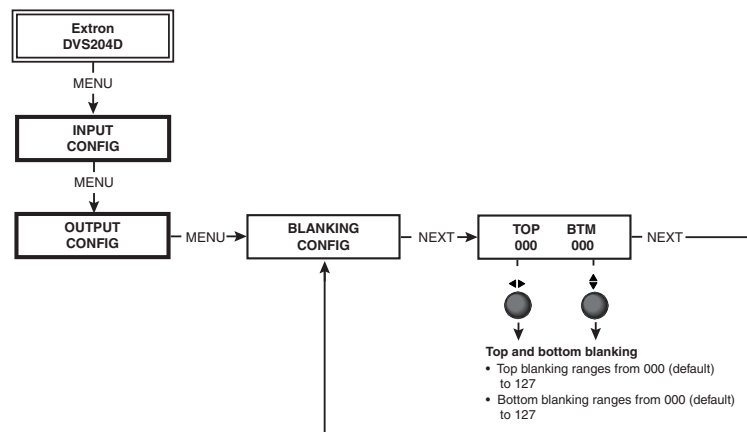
Extron
DVS204D

MENU

INPUT
CONFIG

MENU

OUTPUT
CONFIG

MENU

BLANKING
CONFIG

NEXT

TOP 000

BTM 000

NEXT

Top and bottom blanking
• Top blanking ranges from 000 (default) to 127
• Bottom blanking ranges from 000 (default) to 127